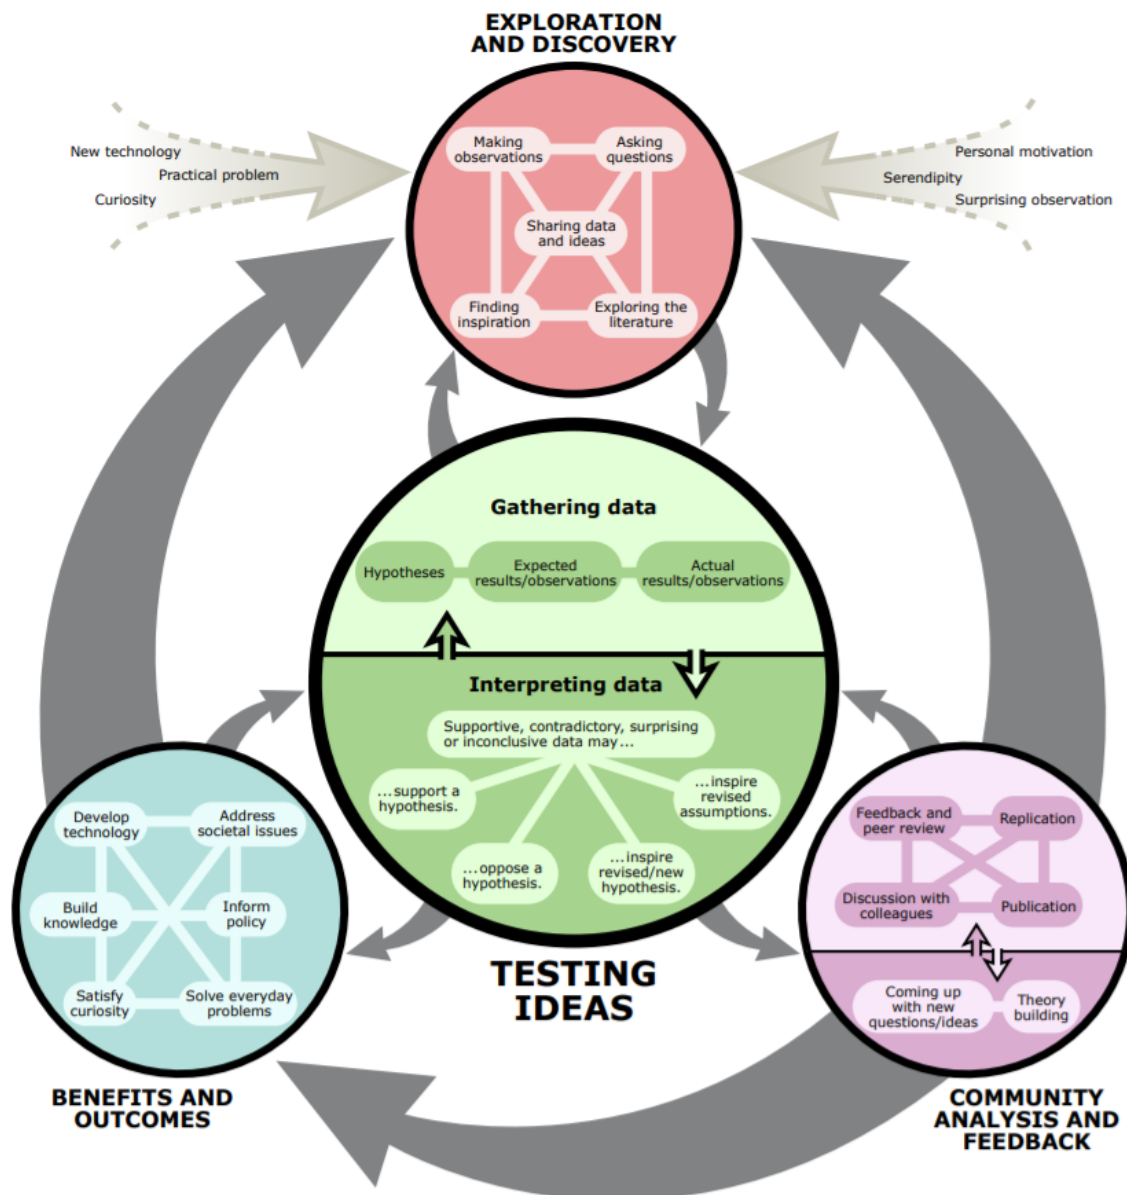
EXPLORATION AND DISCOVERY

New technology
Practical problem
Curiosity

Making observations
Asking questions
Sharing data and ideas
Finding inspiration
Exploring the literature

Personal motivation
Serendipity
Surprising observation

Gathering data
Hypotheses
Expected results/observations
Actual results/observations

Interpreting data
Supportive, contradictory, surprising or inconclusive data may...
...support a hypothesis.
...inspire revised assumptions.
...oppose a hypothesis.
...inspire revised/new hypothesis.

Develop technology
Address societal issues
Build knowledge
Inform policy
Satisfy curiosity
Solve everyday problems

Feedback and peer review
Replication
Discussion with colleagues
Publication
Coming up with new questions/ideas
Theory building

TESTING IDEAS

BENEFITS AND OUTCOMES

COMMUNITY ANALYSIS AND FEEDBACK